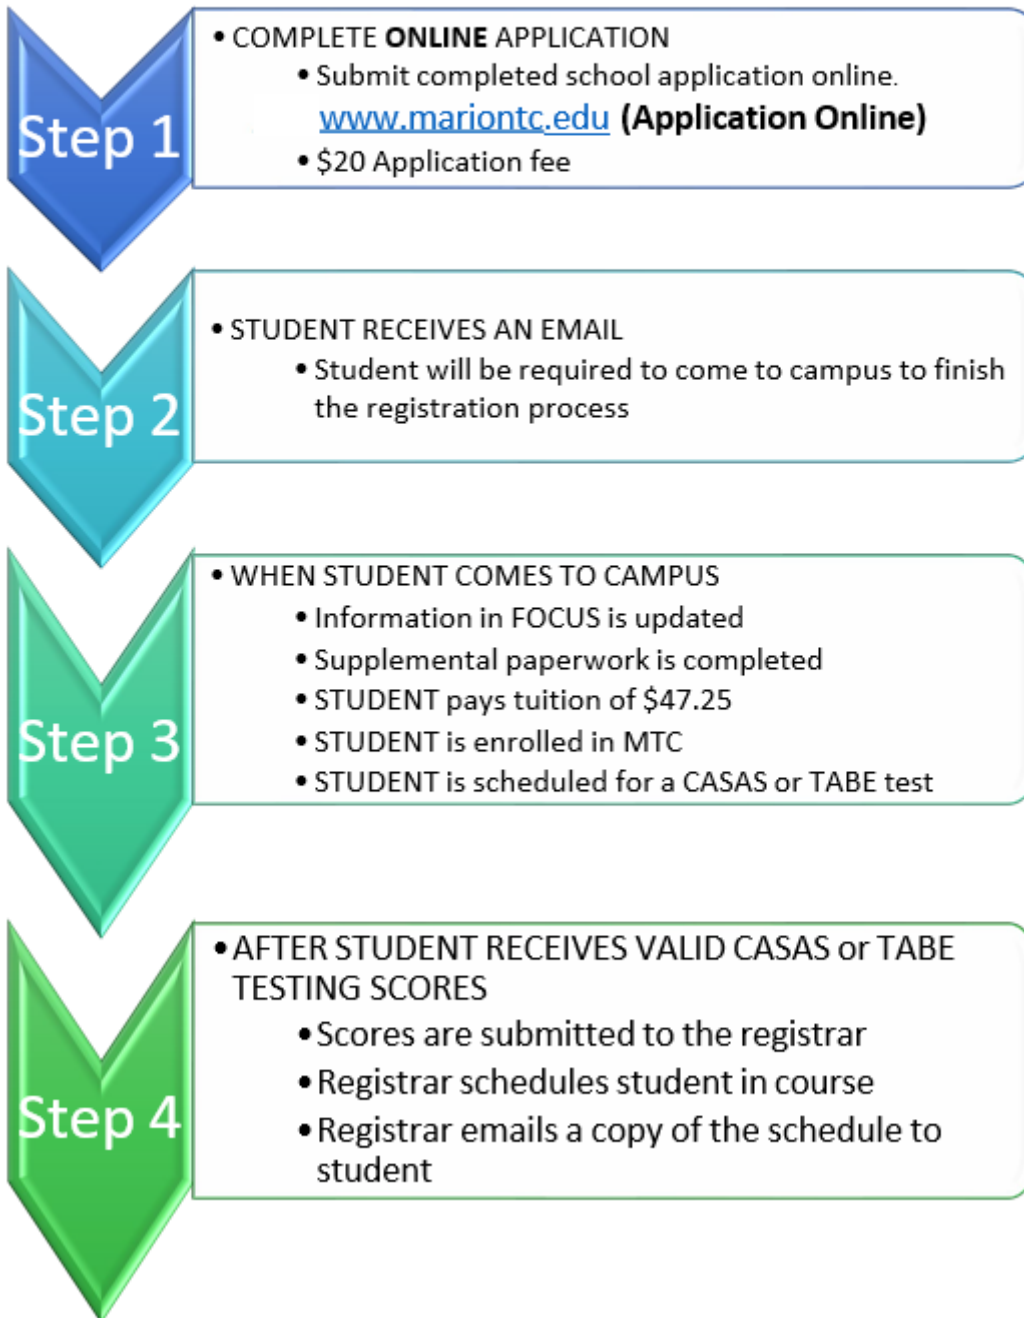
Step 1

• COMPLETE ONLINE APPLICATION
• Submit completed school application online.
www.mariontc.edu (Application Online)
• $20 Application fee

Step 2

• STUDENT RECEIVES AN EMAIL
• Student will be required to come to campus to finish the registration process

Step 3

• WHEN STUDENT COMES TO CAMPUS
• Information in FOCUS is updated
• Supplemental paperwork is completed
• STUDENT pays tuition of $47.25
• STUDENT is enrolled in MTC
• STUDENT is scheduled for a CASAS or TABE test

Step 4

• AFTER STUDENT RECEIVES VALID CASAS or TABE TESTING SCORES
• Scores are submitted to the registrar
• Registrar schedules student in course
• Registrar emails a copy of the schedule to student